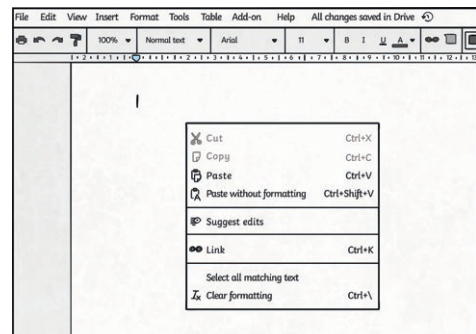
File Edit View Insert Format Tools Table Add-on Help All changes saved in Drive

100% Normal text Arial 11 B I U A

1 2 1 1 1 2 3 4 5 6 7 8 9 10 11 12

Cut Ctrl+X
Copy Ctrl+C
Paste Ctrl+V
Paste without formatting Ctrl+Shift+V

Suggest edits

Link Ctrl+K

Select all matching text
Clear formatting Ctrl+\